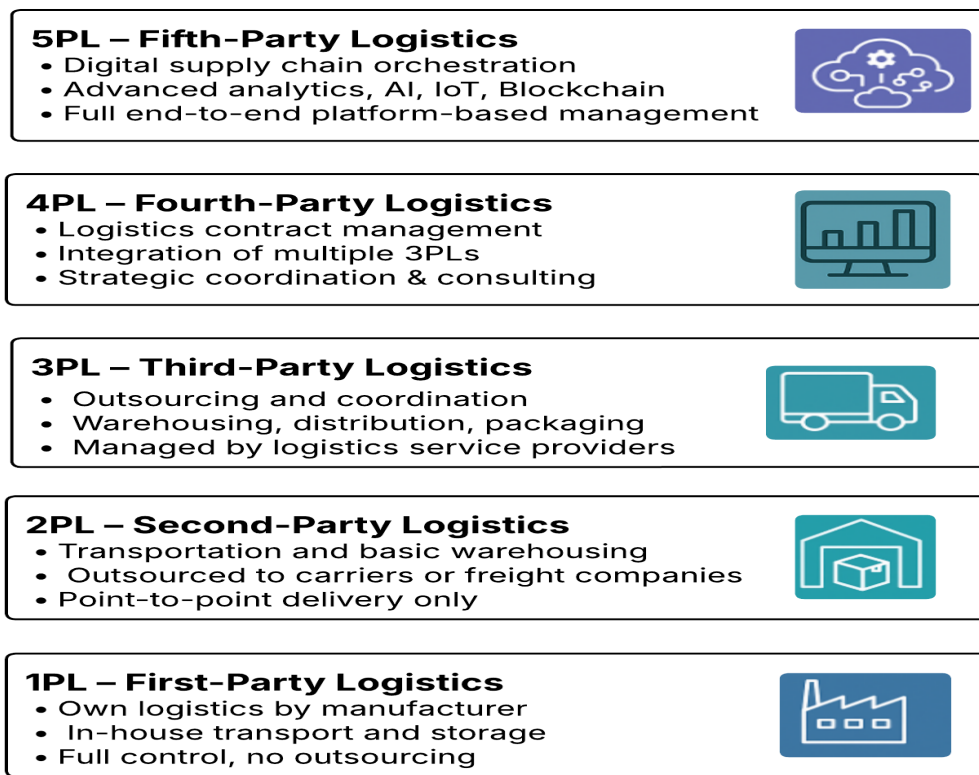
5PL – Fifth-Party Logistics

• Digital supply chain orchestration
• Advanced analytics, AI, IoT, Blockchain
• Full end-to-end platform-based management

4PL – Fourth-Party Logistics

• Logistics contract management
• Integration of multiple 3PLs
• Strategic coordination & consulting

3PL – Third-Party Logistics

• Outsourcing and coordination
• Warehousing, distribution, packaging
• Managed by logistics service providers

2PL – Second-Party Logistics

• Transportation and basic warehousing
• Outsourced to carriers or freight companies
• Point-to-point delivery only

1PL – First-Party Logistics

• Own logistics by manufacturer
• In-house transport and storage
• Full control, no outsourcing